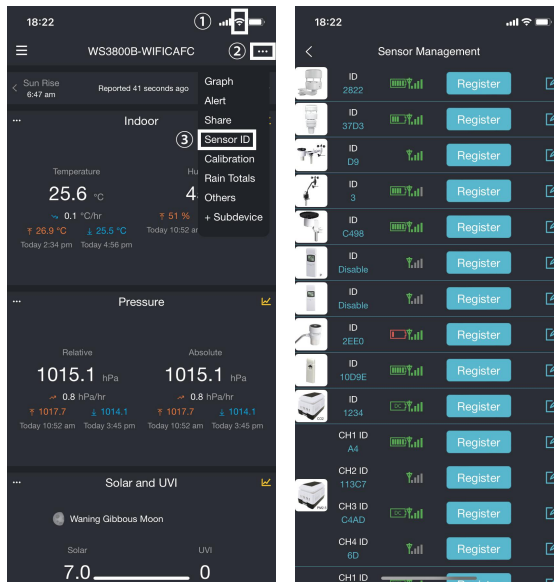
18:22

①

WS3800B-WIFICAFC ② ···

Sun Rise
6:47 am

Reported 41 seconds ago

Graph
Alert
Share
③ Sensor ID
Calibration
Rain Totals
Others
+ Subdevice

··· Indoor

Temperature
25.6 °C
0.1 °C/hr
26.9 °C 25.5 °C
Today 2:34 pm Today 4:56 pm

Hu
4
51 %
Today 10:52 am

··· Pressure

Relative
1015.1 hPa
0.8 hPa/hr
1017.7 1014.1
Today 10:52 am Today 3:45 pm

Absolute
1015.1 hPa
0.8 hPa/hr
1017.7 1014.1
Today 10:52 am Today 3:45 pm

··· Solar and UVI

Waning Gibbous Moon

Solar
7.0

UVI
0

18:22

Sensor Management

ID
2822
Register

ID
37D3
Register

ID
D9
Register

ID
3
Register

ID
C498
Register

ID
Disable
Register

ID
Disable
Register

ID
2EE0
Register

ID
10D9E
Register

ID
1234
DC
Register

CH1 ID
A4
Register

CH2 ID
113C7
Register

CH3 ID
C4AD
DC
Register

CH4 ID
6D
Register

CH1 ID